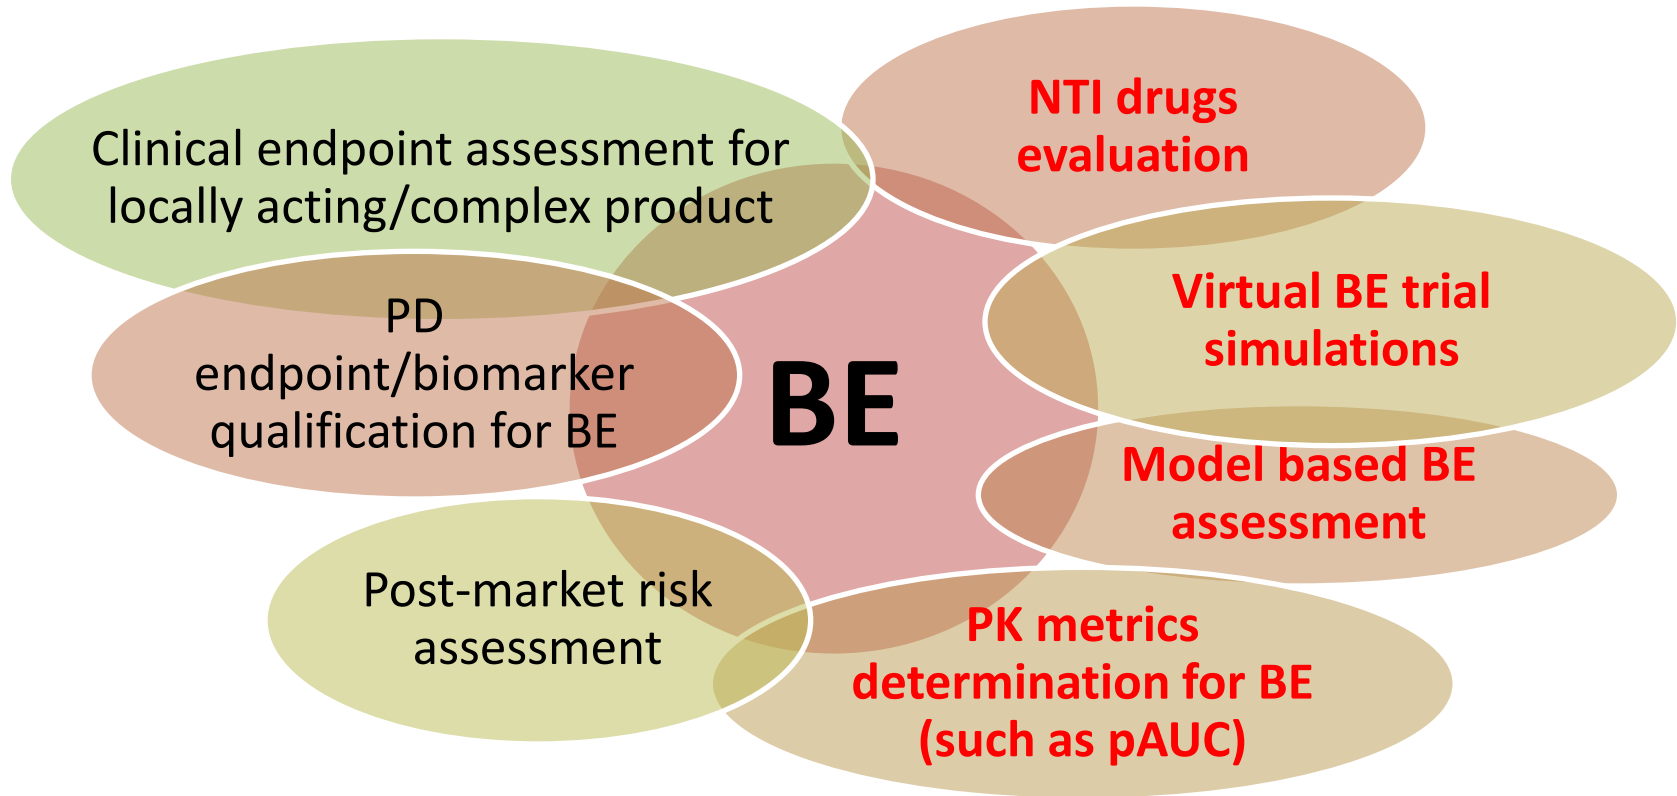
Clinical endpoint assessment for locally acting/complex product

NTI drugs evaluation

PD endpoint/biomarker qualification for BE

BE

Virtual BE trial simulations

Model based BE assessment

Post-market risk assessment

PK metrics determination for BE (such as pAUC)